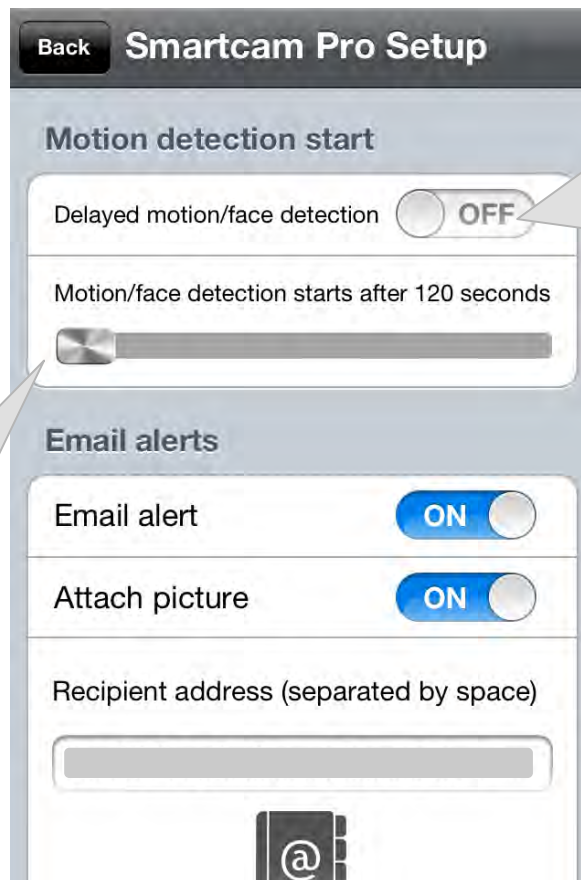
Back Smartcam Pro Setup

Motion detection start

Delayed motion/face detection OFF

Motion/face detection starts after 120 seconds

Email alerts

Email alert ON

Attach picture ON

Recipient address (separated by space)

@